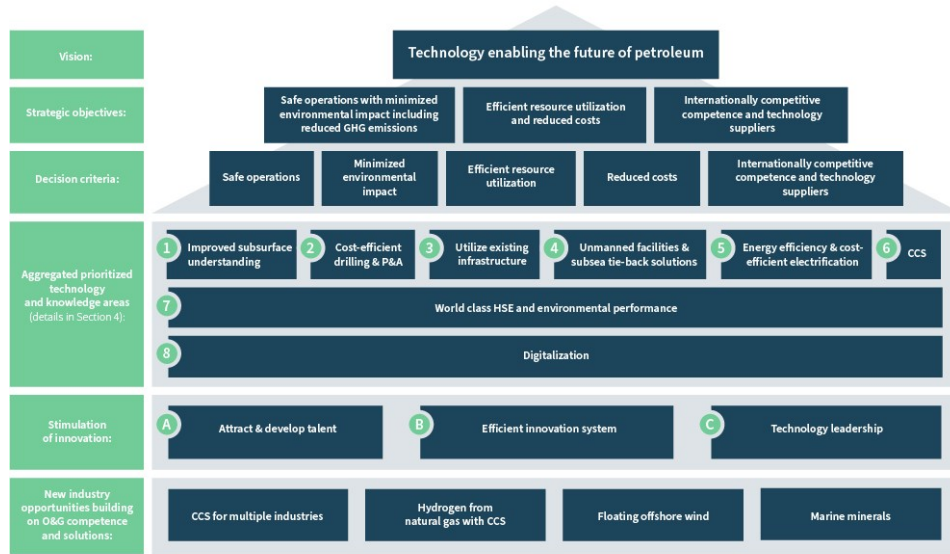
Vision:

Technology enabling the future of petroleum

Strategic objectives:

Safe operations with minimized environmental impact including reduced GHG emissions

Efficient resource utilization and reduced costs

Internationally competitive competence and technology suppliers

Decision criteria:

Safe operations

Minimized environmental impact

Efficient resource utilization

Reduced costs

Internationally competitive competence and technology suppliers

Aggregated prioritized technology and knowledge areas (details in Section 4):

1 Improved subsurface understanding

2 Cost-efficient drilling & P&A

3 Utilize existing infrastructure

4 Unmanned facilities & subsea tie-back solutions

5 Energy efficiency & cost-efficient electrification

6 CCS

7 World class HSE and environmental performance

8 Digitalization

Stimulation of innovation:

A Attract & develop talent

B Efficient innovation system

C Technology leadership

New industry opportunities building on O&G competence and solutions:

CCS for multiple industries

Hydrogen from natural gas with CCS

Floating offshore wind

Marine minerals